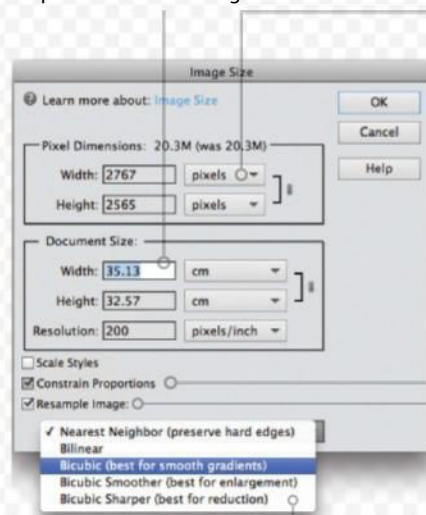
Image Size

Learn more about: Image Size

OK

Cancel

Help

Pixel Dimensions: 20.3M (was 20.3M)

Width: 2767 pixels

Height: 2565 pixels

Document Size:

Width: 35.13 cm

Height: 32.57 cm

Resolution: 200 pixels/inch

Scale Styles

Constrain Proportions

Resample Image:

✓ Nearest Neighbor (preserve hard edges)
Bilinear
Bicubic (best for smooth gradients)
Bicubic Smoother (best for enlargement)
Bicubic Sharper (best for reduction)